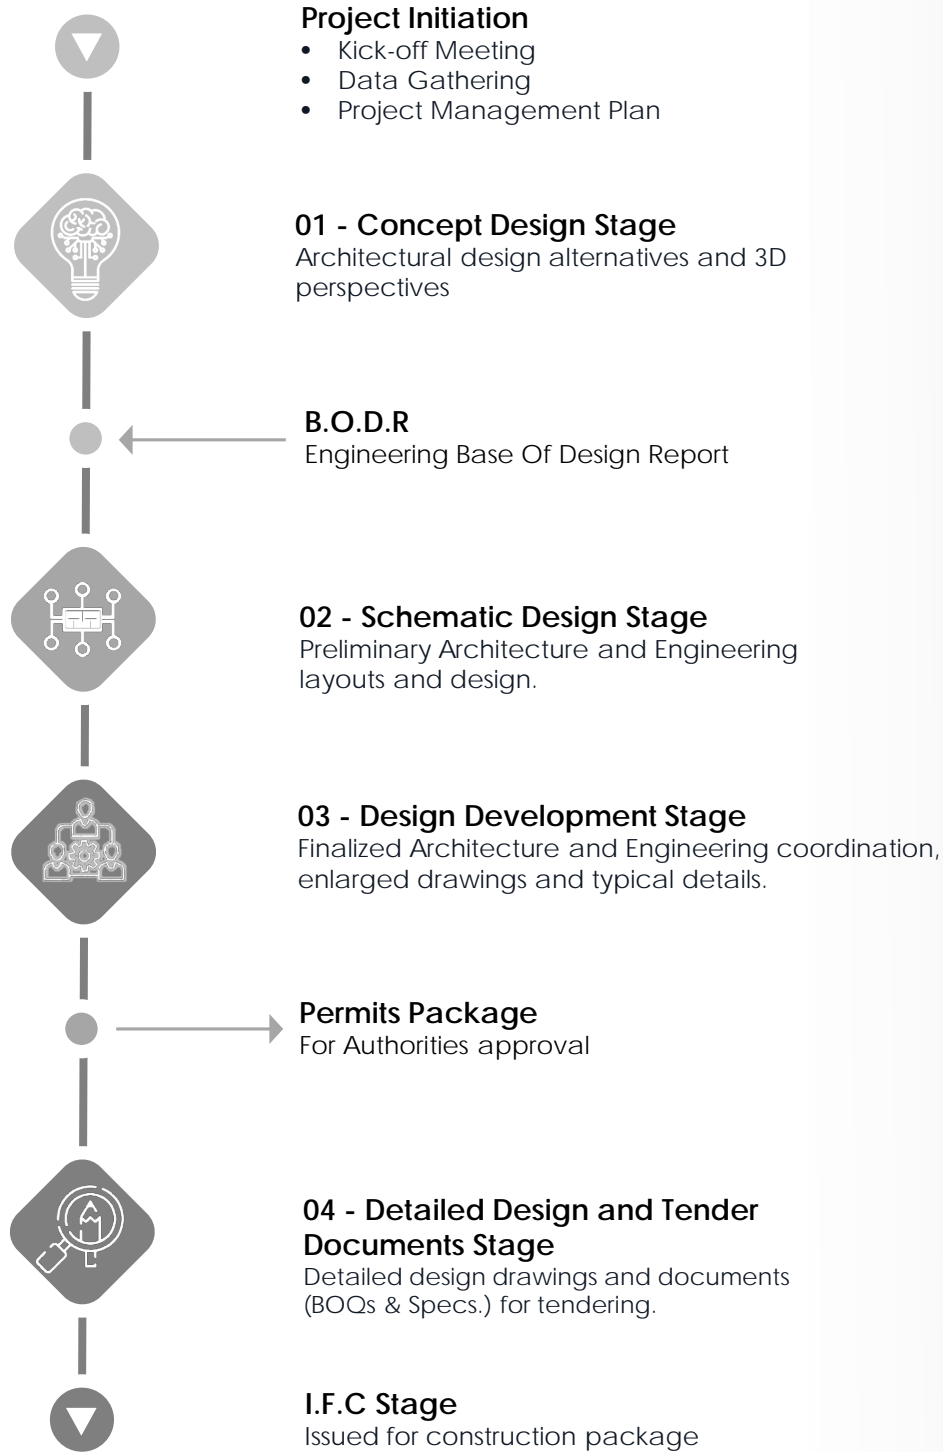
Project Initiation
- Kick-off Meeting
- Data Gathering
- Project Management Plan

01 - Concept Design Stage
Architectural design alternatives and 3D perspectives

B.O.D.R
Engineering Base Of Design Report

02 - Schematic Design Stage
Preliminary Architecture and Engineering layouts and design.

03 - Design Development Stage
Finalized Architecture and Engineering coordination, enlarged drawings and typical details.

Permits Package
For Authorities approval

04 - Detailed Design and Tender Documents Stage
Detailed design drawings and documents (BOQs & Specs.) for tendering.

I.F.C Stage
Issued for construction package